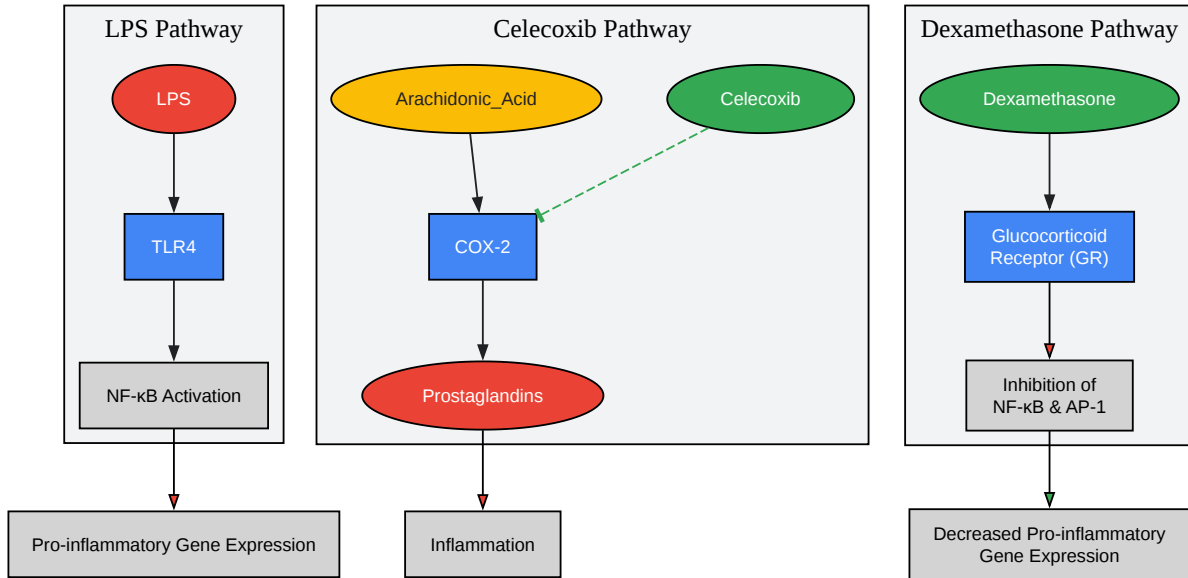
LPS Pathway

LPS

TLR4

NF-κB Activation

Pro-inflammatory Gene Expression

Celecoxib Pathway

Arachidonic_Acid

Celecoxib

COX-2

Prostaglandins

Inflammation

Dexamethasone Pathway

Dexamethasone

Glucocorticoid Receptor (GR)

Inhibition of NF-κB & AP-1

Decreased Pro-inflammatory Gene Expression